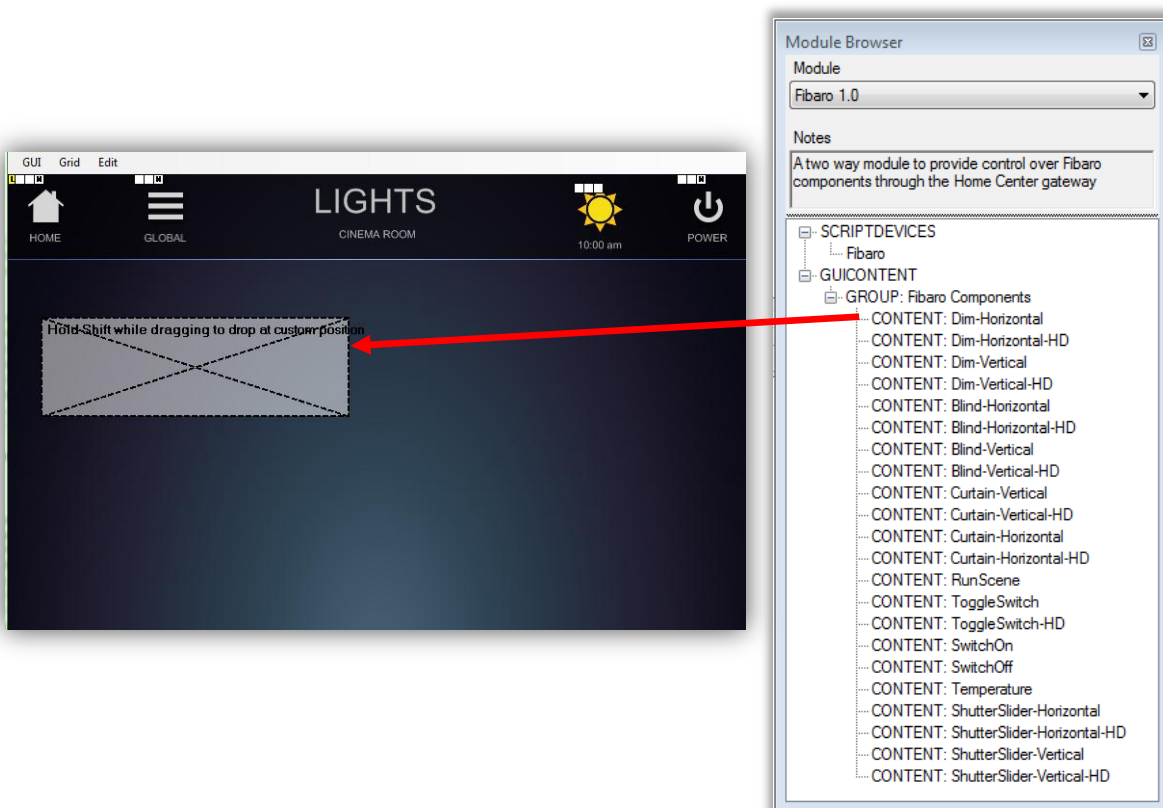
GUI Grid Edit

HOME

GLOBAL

LIGHTS

CINEMA ROOM

10:00 am

POWER

Hold Shift while dragging to drop at custom position

Module Browser

Module

Fibaro 1.0

Notes

A two way module to provide control over Fibaro components through the Home Center gateway

SCRIPTDEVICES
Fibaro
GUICONTENT
GROUP: Fibaro Components
CONTENT: Dim-Horizontal
CONTENT: Dim-Horizontal-HD
CONTENT: Dim-Vertical
CONTENT: Dim-Vertical-HD
CONTENT: Blind-Horizontal
CONTENT: Blind-Horizontal-HD
CONTENT: Blind-Vertical
CONTENT: Blind-Vertical-HD
CONTENT: Curtain-Vertical
CONTENT: Curtain-Vertical-HD
CONTENT: Curtain-Horizontal
CONTENT: Curtain-Horizontal-HD
CONTENT: RunScene
CONTENT: ToggleSwitch
CONTENT: ToggleSwitch-HD
CONTENT: SwitchOn
CONTENT: SwitchOff
CONTENT: Temperature
CONTENT: ShutterSlider-Horizontal
CONTENT: ShutterSlider-Horizontal-HD
CONTENT: ShutterSlider-Vertical
CONTENT: ShutterSlider-Vertical-HD